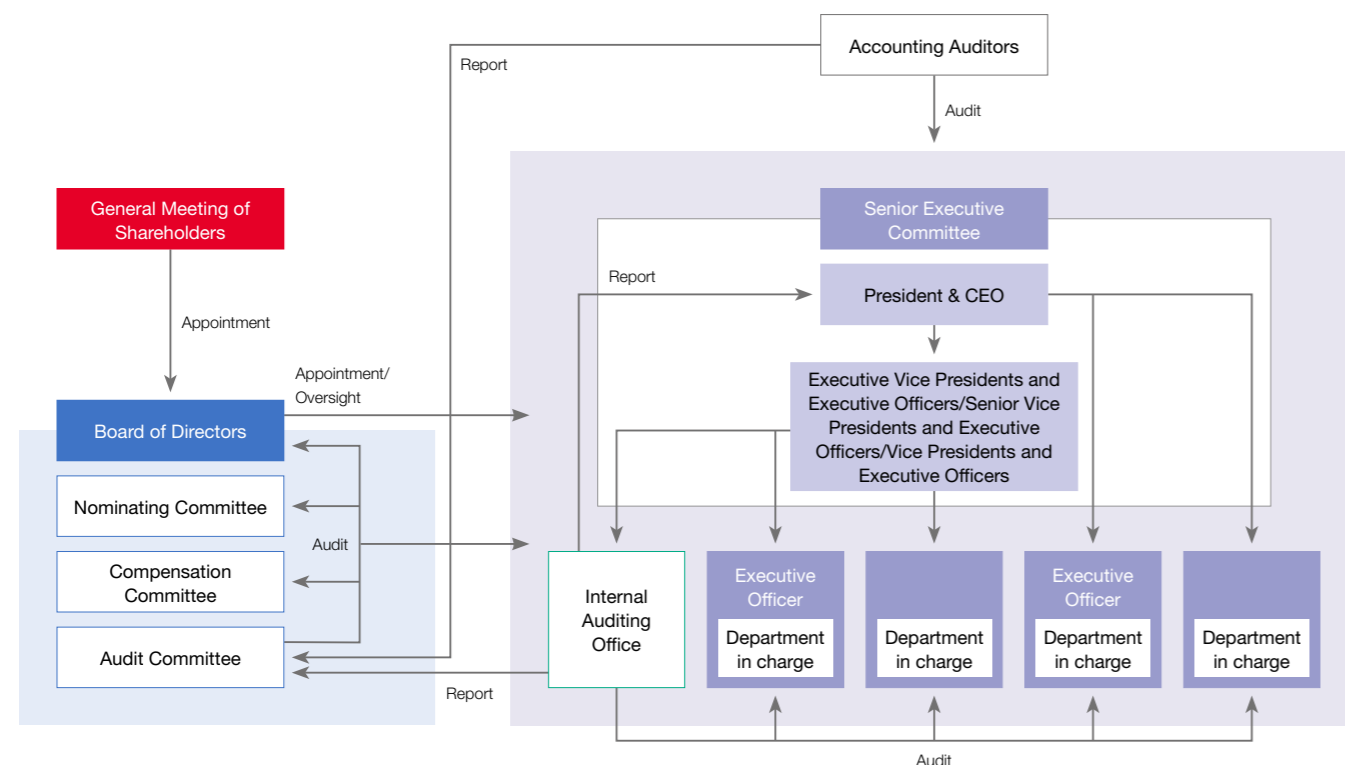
Accounting Auditors

Report

Audit

General Meeting of Shareholders

Appointment

Senior Executive Committee

Report

President & CEO

Appointment/ Oversight

Board of Directors

Executive Vice Presidents and Executive Officers/Senior Vice Presidents and Executive Officers/Vice Presidents and Executive Officers

Nominating Committee

Audit

Compensation Committee

Audit Committee

Internal Auditing Office

Executive Officer

Department in charge

Department in charge

Executive Officer

Department in charge

Department in charge

Report

Audit